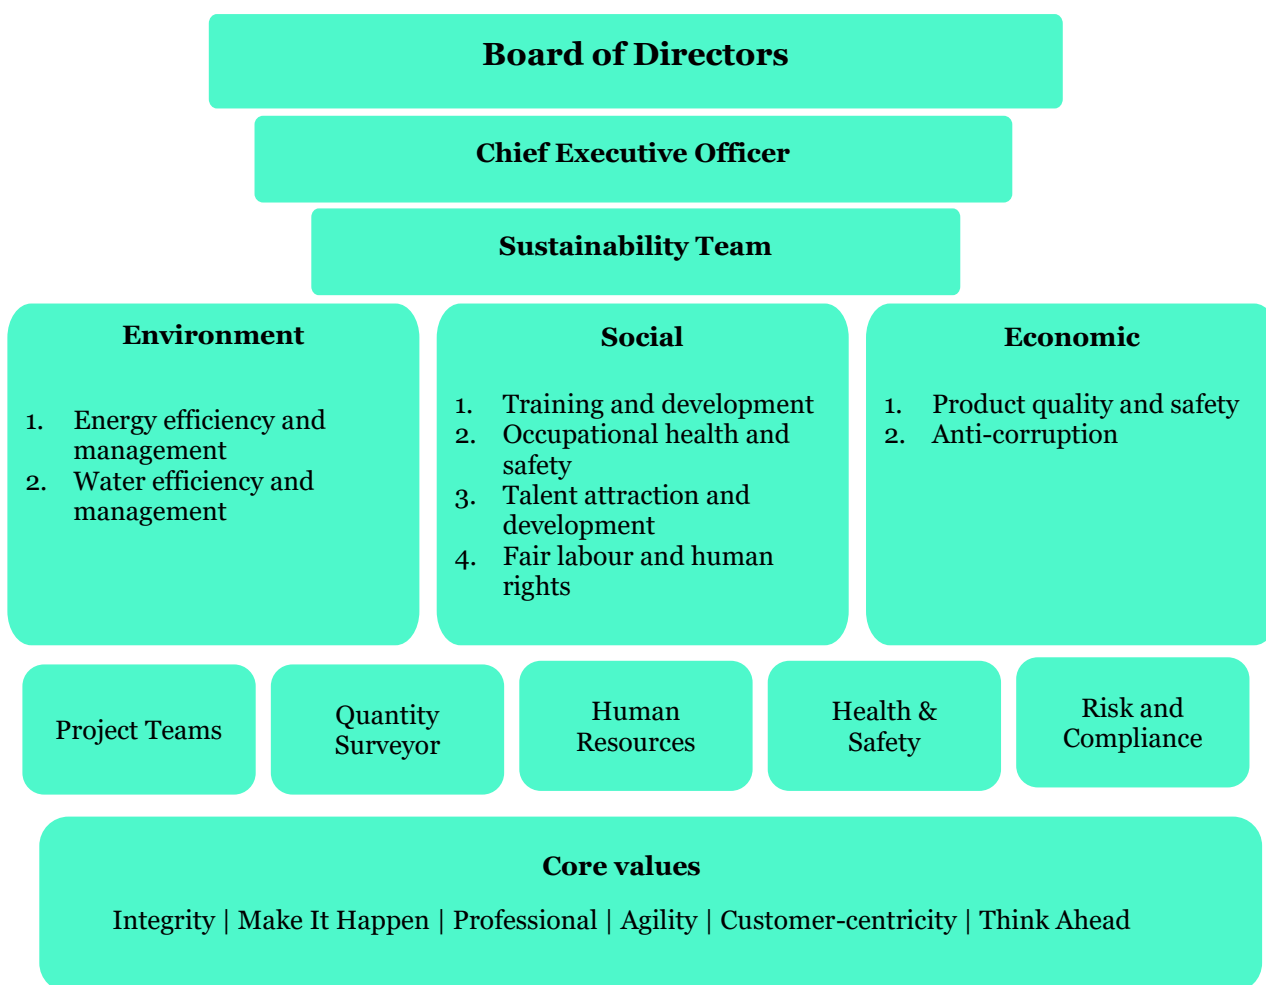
Board of Directors

Chief Executive Officer

Sustainability Team

Environment

1. Energy efficiency and management
2. Water efficiency and management

Social

1. Training and development
2. Occupational health and safety
3. Talent attraction and development
4. Fair labour and human rights

Economic

1. Product quality and safety
2. Anti-corruption

Project Teams

Quantity Surveyor

Human Resources

Health & Safety

Risk and Compliance

Core values

Integrity | Make It Happen | Professional | Agility | Customer-centricity | Think Ahead